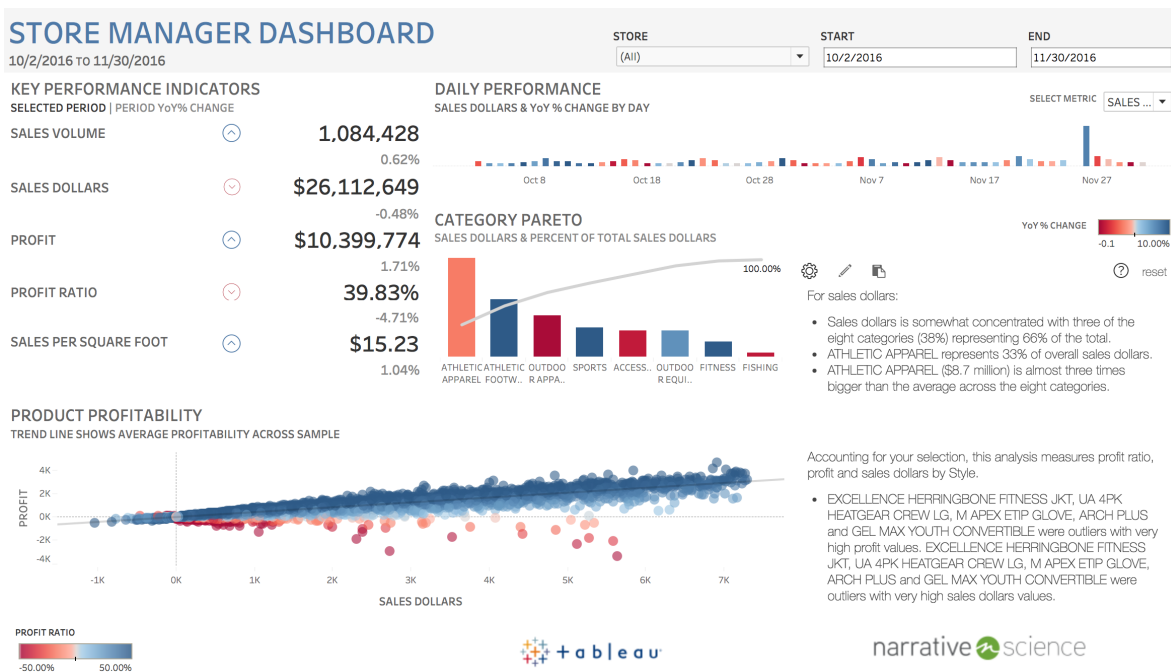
STORE MANAGER DASHBOARD
10/2/2016 TO 11/30/2016

STORE
(All)

START
10/2/2016

END
11/30/2016

KEY PERFORMANCE INDICATORS
SELECTED PERIOD | PERIOD YoY% CHANGE

| | |
|---|---|
| SALES VOLUME | 1,084,428 |
| | 0.62% |
| SALES DOLLARS | $26,112,649 |
| | -0.48% |
| PROFIT | $10,399,774 |
| | 1.71% |
| PROFIT RATIO | 39.83% |
| | -4.71% |
| SALES PER SQUARE FOOT | $15.23 |
| | 1.04% |

DAILY PERFORMANCE
SALES DOLLARS & YoY % CHANGE BY DAY

SELECT METRIC
SALES ...

Oct 8 Oct 18 Oct 28 Nov 7 Nov 17 Nov 27

CATEGORY PARETO
SALES DOLLARS & PERCENT OF TOTAL SALES DOLLARS

YoY % CHANGE
-0.1 10.00%

100.00%

ATHLETIC APPAREL ATHLETIC FOOTW... OUTDOOR APPA... SPORTS ACCESS... OUTDOOR EQUI... FITNESS FISHING

reset

For sales dollars:

• Sales dollars is somewhat concentrated with three of the eight categories (38%) representing 66% of the total.
• ATHLETIC APPAREL represents 33% of overall sales dollars.
• ATHLETIC APPAREL ($8.7 million) is almost three times bigger than the average across the eight categories.

PRODUCT PROFITABILITY
TREND LINE SHOWS AVERAGE PROFITABILITY ACROSS SAMPLE

PROFIT
4K
2K
0K
-2K
-4K

-1K 0K 1K 2K 3K 4K 5K 6K 7K
SALES DOLLARS

Accounting for your selection, this analysis measures profit ratio, profit and sales dollars by Style.

• EXCELLENCE HERRINGBONE FITNESS JKT, UA 4PK HEATGEAR CREW LG, M APEX ETIP GLOVE, ARCH PLUS and GEL MAX YOUTH CONVERTIBLE were outliers with very high profit values. EXCELLENCE HERRINGBONE FITNESS JKT, UA 4PK HEATGEAR CREW LG, M APEX ETIP GLOVE, ARCH PLUS and GEL MAX YOUTH CONVERTIBLE were outliers with very high sales dollars values.

PROFIT RATIO
-50.00% 50.00%

tableau

narrative science